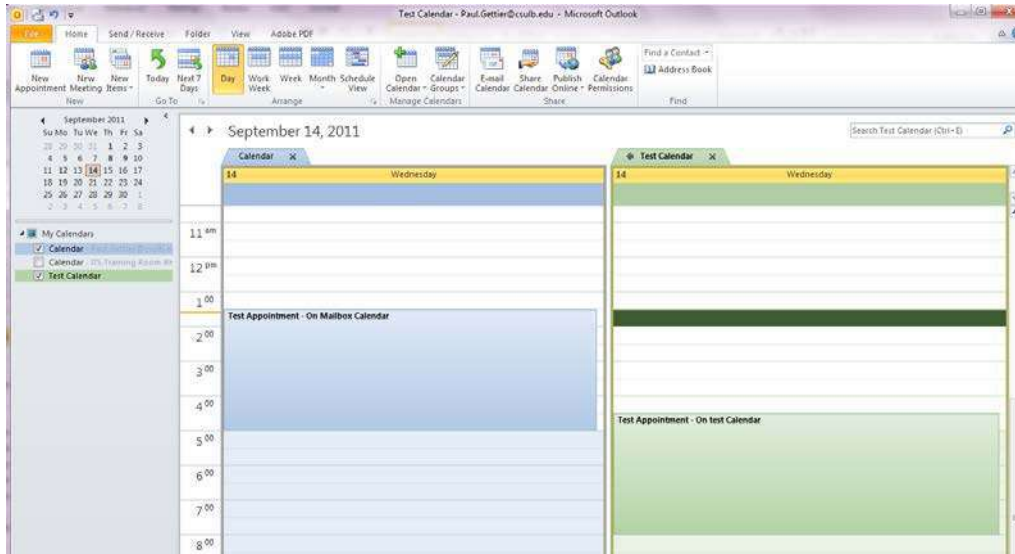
Test Calendar - Paul.Gettier@csulb.edu - Microsoft Outlook

File Home Send / Receive Folder View Adobe PDF

New Appointment New Meeting New Items
New
Today Next 7 Days
Go To
Day Work Week Week Month Schedule View
Arrange
Open Calendar Calendar Groups
Manage Calendars
E-mail Calendar Share Calendar Publish Online Calendar Permissions
Share
Find a Contact
Address Book
Find

September 2011
Su Mo Tu We Th Fr Sa
28 29 30 31 1 2 3
4 5 6 7 8 9 10
11 12 13 14 15 16 17
18 19 20 21 22 23 24
25 26 27 28 29 30 1
2 3 4 5 6 7 8

My Calendars
Calendar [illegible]
Calendar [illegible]
Test Calendar

September 14, 2011

Search Test Calendar (Ctrl+E)

Calendar ×
14 Wednesday

Test Calendar ×
14 Wednesday

11 am
12 pm
1 00
2 00
3 00
4 00
5 00
6 00
7 00
8 00

Test Appointment - On Mailbox Calendar

Test Appointment - On test Calendar